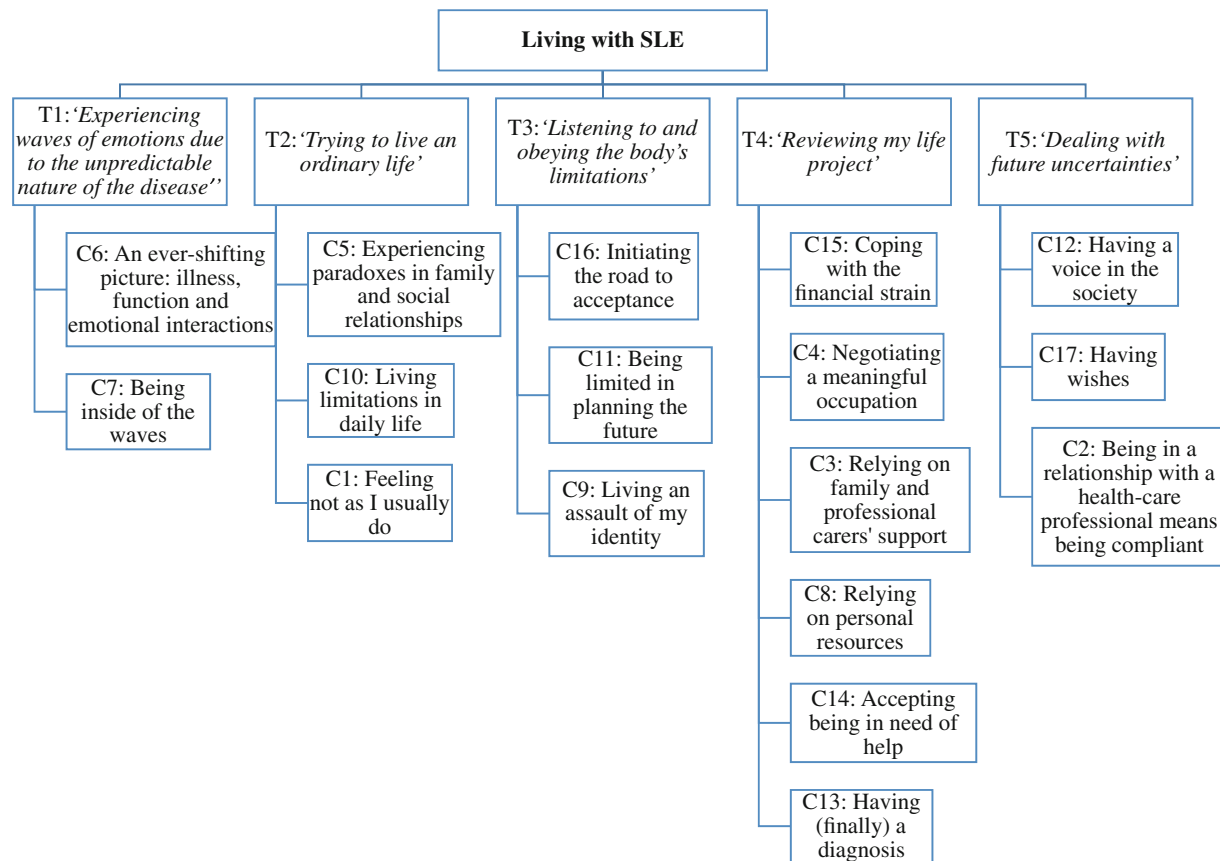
Living with SLE

T1:'Experiencing waves of emotions due to the unpredictable nature of the disease''

C6: An ever-shifting picture: illness, function and emotional interactions

C7: Being inside of the waves

T2:'Trying to live an ordinary life'

C5: Experiencing paradoxes in family and social relationships

C10: Living limitations in daily life

C1: Feeling not as I usually do

T3:'Listening to and obeying the body's limitations'

C16: Initiating the road to acceptance

C11: Being limited in planning the future

C9: Living an assault of my identity

T4:'Reviewing my life project'

C15: Coping with the financial strain

C4: Negotiating a meaningful occupation

C3: Relying on family and professional carers' support

C8: Relying on personal resources

C14: Accepting being in need of help

C13: Having (finally) a diagnosis

T5:'Dealing with future uncertainties'

C12: Having a voice in the society

C17: Having wishes

C2: Being in a relationship with a health-care professional means being compliant